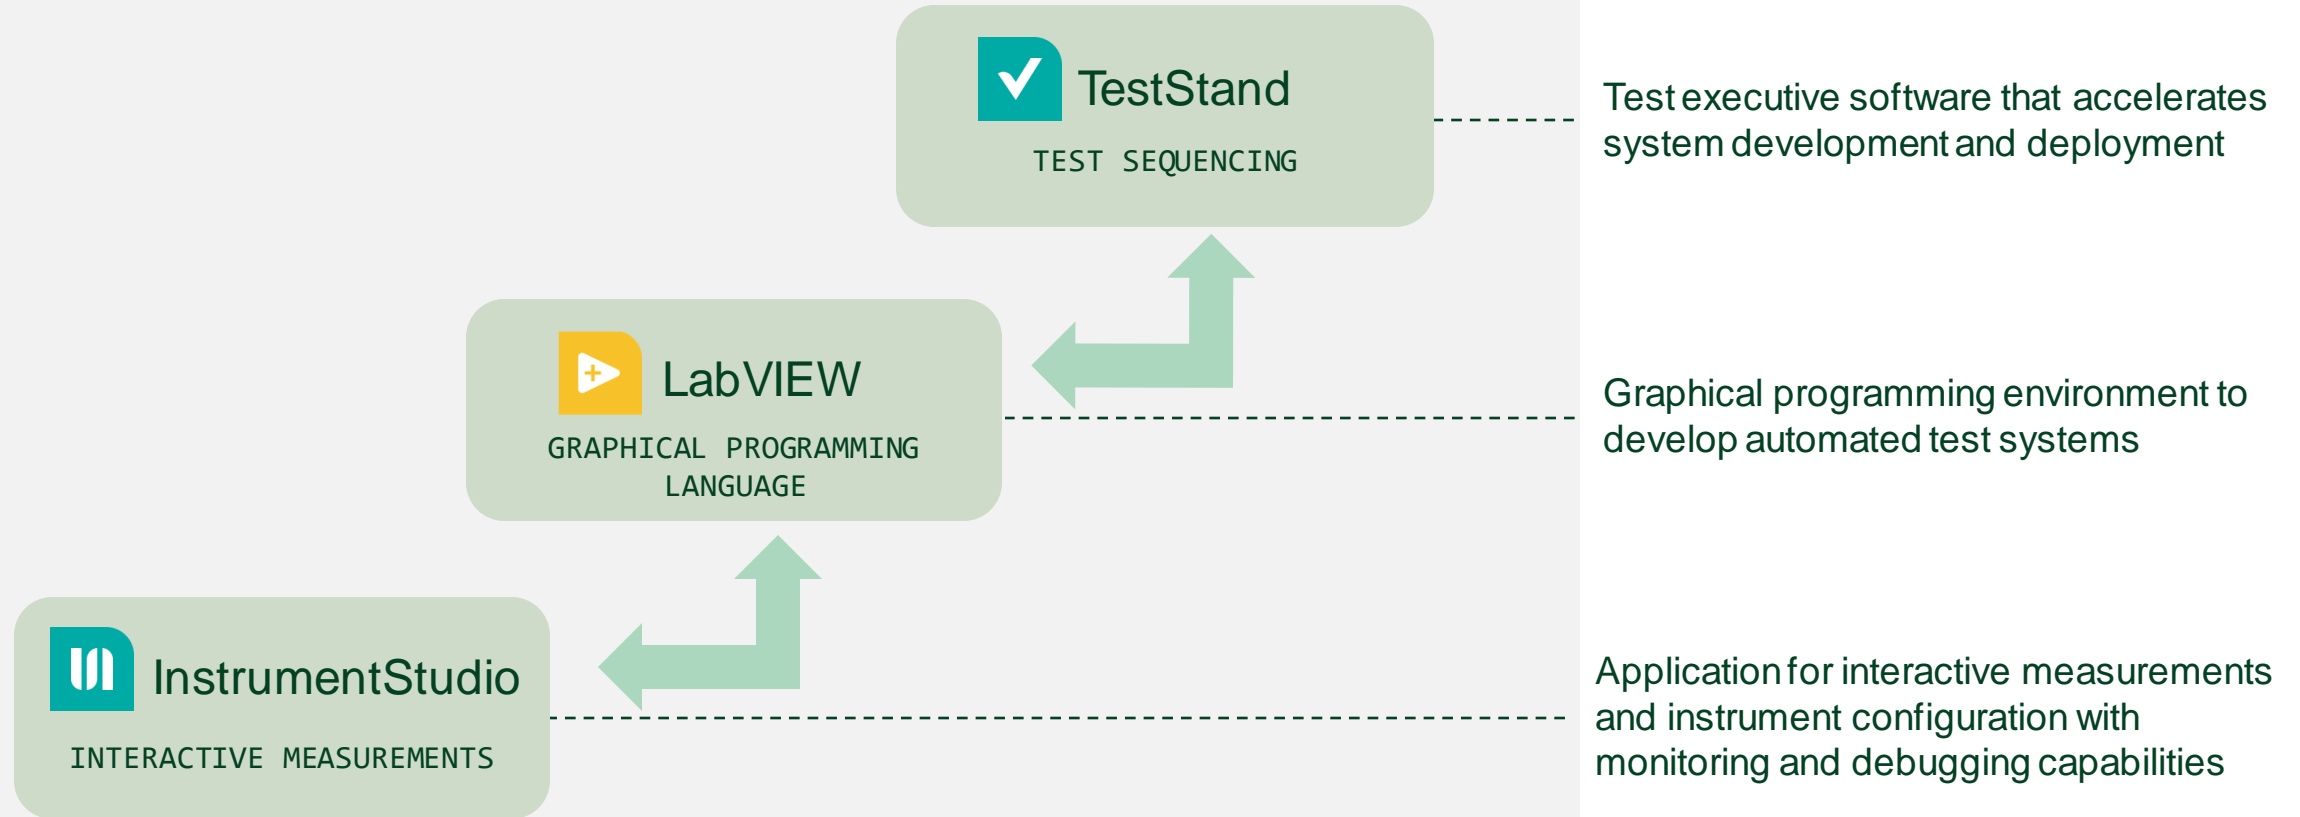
TestStand

TEST SEQUENCING

Test executive software that accelerates system development and deployment

LabVIEW

GRAPHICAL PROGRAMMING LANGUAGE

Graphical programming environment to develop automated test systems

InstrumentStudio

INTERACTIVE MEASUREMENTS

Application for interactive measurements and instrument configuration with monitoring and debugging capabilities